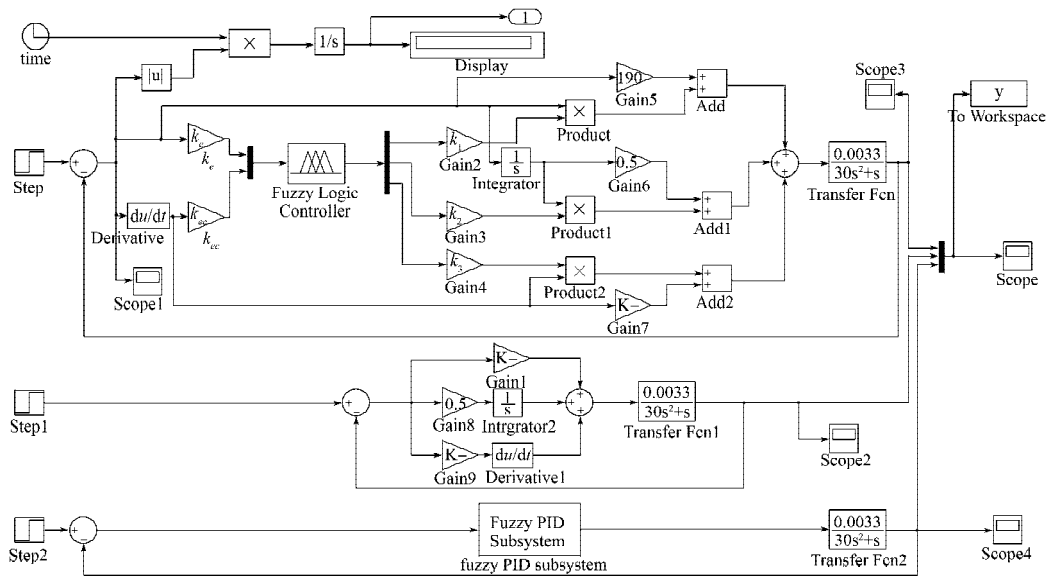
time
×
1/s
1
Display
|u|
190
Gain5
Add
Scope3
y
To Workspace
Product
$k_e$
$k_e$
Fuzzy Logic Controller
$k_1$
Gain2
$\frac{1}{s}$
Integrator
0.5
Gain6
$\frac{0.0033}{30s^2+s}$
Transfer Fcn
Step
du/dt
Derivative
$k_{ec}$
$k_{ec}$
$k_2$
Gain3
Product1
Add1
$k_3$
Gain4
Scope1
Product2
K-
Gain7
Add2
Scope
K-
Gain1
Step1
0.5
Gain8
$\frac{1}{s}$
Intrgrator2
$\frac{0.0033}{30s^2+s}$
Transfer Fcn1
Scope2
K-
Gain9
du/dt
Derivative1
Step2
Fuzzy PID Subsystem
fuzzy PID subsystem
$\frac{0.0033}{30s^2+s}$
Transfer Fcn2
Scope4